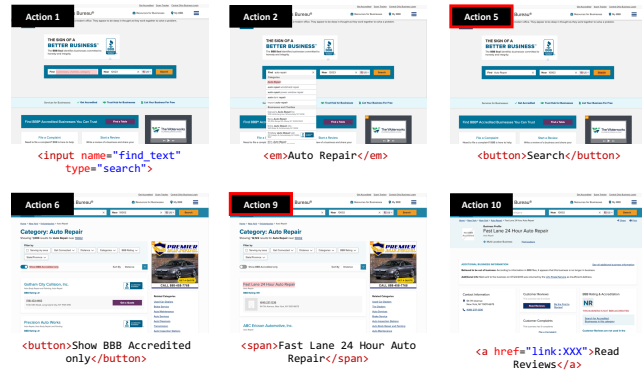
Action 1

THE SIGN OF A BETTER BUSINESS

<input name="find_text" type="search">

Action 2

THE SIGN OF A BETTER BUSINESS

<em>Auto Repair</em>

Action 5

THE SIGN OF A BETTER BUSINESS

<button>Search</button>

Action 6

Category: Auto Repair

<button>Show BBB Accredited only</button>

Action 9

Category: Auto Repair

Fast Lane 24 Hour Auto Repair

<span>Fast Lane 24 Hour Auto Repair</span>

Action 10

Fast Lane 24 Hour Auto Repair

NR

<a href="link:XXX">Read Reviews</a>